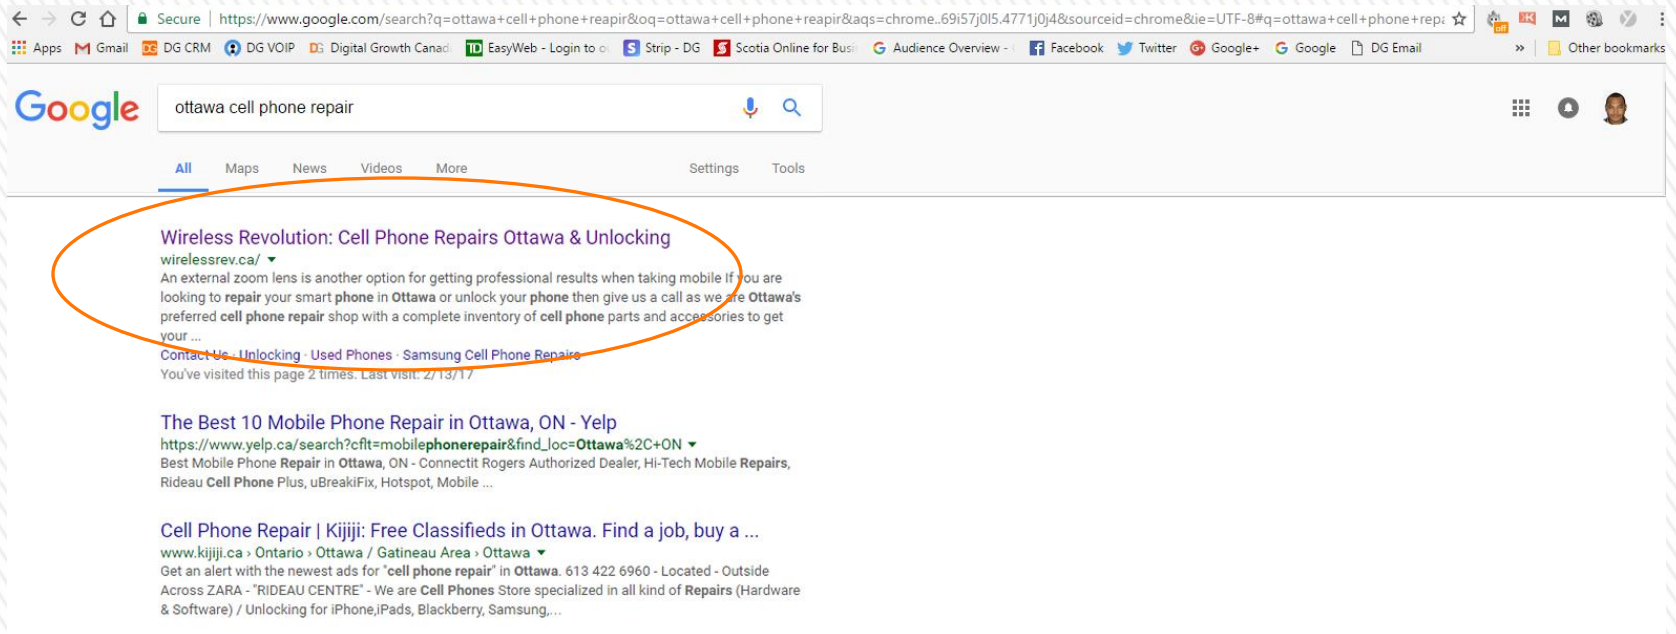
Secure | https://www.google.com/search?q=ottawa+cell+phone+reapir&oq=ottawa+cell+phone+reapir&aqs=chrome..69i57j0l5.4771j0j4&sourceid=chrome&ie=UTF-8#q=ottawa+cell+phone+repa

Apps Gmail DG CRM DG VOIP Digital Growth Canad EasyWeb - Login to o Strip - DG Scotia Online for Busi Audience Overview - Facebook Twitter Google+ Google DG Email » Other bookmarks

Google

ottawa cell phone repair

All Maps News Videos More Settings Tools

Wireless Revolution: Cell Phone Repairs Ottawa & Unlocking
wirelessrev.ca/
An external zoom lens is another option for getting professional results when taking mobile If you are looking to repair your smart phone in Ottawa or unlock your phone then give us a call as we are Ottawa's preferred cell phone repair shop with a complete inventory of cell phone parts and accessories to get your ...
Contact Us · Unlocking · Used Phones · Samsung Cell Phone Repairs
You've visited this page 2 times. Last visit: 2/13/17

The Best 10 Mobile Phone Repair in Ottawa, ON - Yelp
https://www.yelp.ca/search?cflt=mobilephonerepair&find_loc=Ottawa%2C+ON
Best Mobile Phone Repair in Ottawa, ON - Connectit Rogers Authorized Dealer, Hi-Tech Mobile Repairs, Rideau Cell Phone Plus, uBreakiFix, Hotspot, Mobile ...

Cell Phone Repair | Kijiji: Free Classifieds in Ottawa. Find a job, buy a ...
www.kijiji.ca › Ontario › Ottawa / Gatineau Area › Ottawa
Get an alert with the newest ads for "cell phone repair" in Ottawa. 613 422 6960 - Located - Outside Across ZARA - "RIDEAU CENTRE" - We are Cell Phones Store specialized in all kind of Repairs (Hardware & Software) / Unlocking for iPhone,iPads, Blackberry, Samsung,...